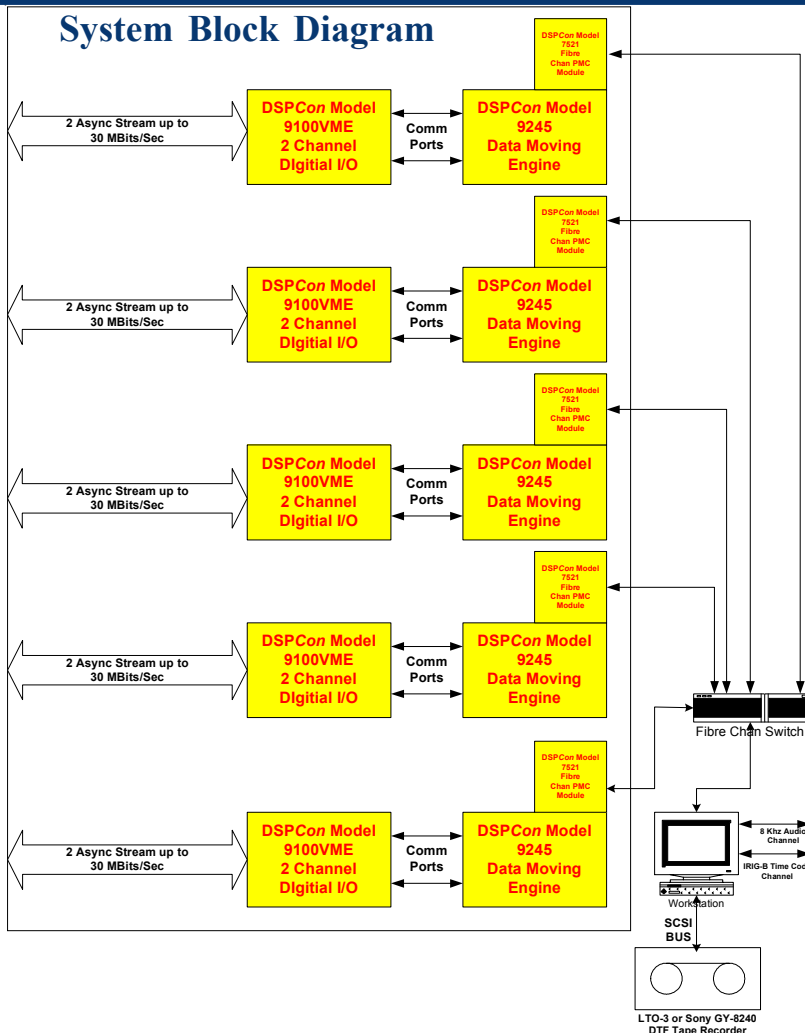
System Block Diagram

DSPCon Model 7521 Fibre Chan PMC Module

2 Async Stream up to 30 MBits/Sec

DSPCon Model 9100VME 2 Channel DIgitial I/O

Comm Ports

DSPCon Model 9245 Data Moving Engine

DSPCon Model 7521 Fibre Chan PMC Module

2 Async Stream up to 30 MBits/Sec

DSPCon Model 9100VME 2 Channel DIgitial I/O

Comm Ports

DSPCon Model 9245 Data Moving Engine

DSPCon Model 7521 Fibre Chan PMC Module

2 Async Stream up to 30 MBits/Sec

DSPCon Model 9100VME 2 Channel DIgitial I/O

Comm Ports

DSPCon Model 9245 Data Moving Engine

DSPCon Model 7521 Fibre Chan PMC Module

2 Async Stream up to 30 MBits/Sec

DSPCon Model 9100VME 2 Channel DIgitial I/O

Comm Ports

DSPCon Model 9245 Data Moving Engine

DSPCon Model 7521 Fibre Chan PMC Module

2 Async Stream up to 30 MBits/Sec

DSPCon Model 9100VME 2 Channel DIgitial I/O

Comm Ports

DSPCon Model 9245 Data Moving Engine

Fibre Chan Switch

8 Khz Audio Channel

IRIG-B Time Code Channel

Workstation

SCSI BUS

LTO-3 or Sony GY-8240 DTF Tape Recorder